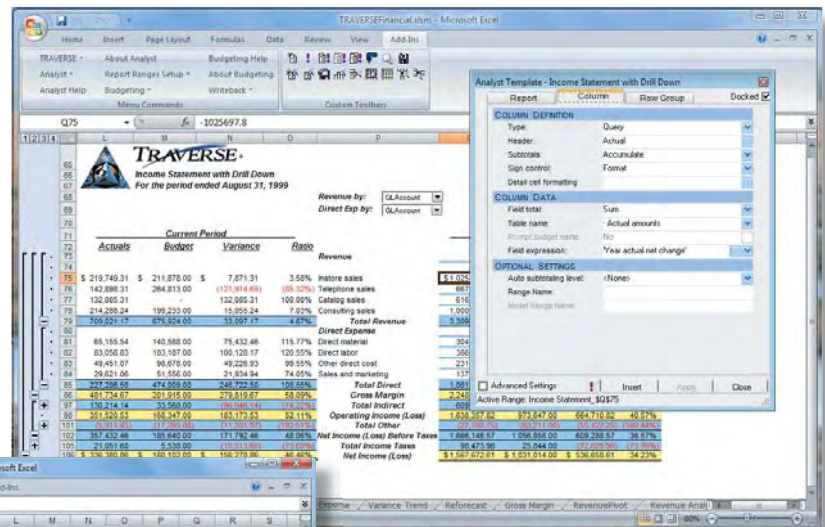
TRAVERSEFinancial.xlsm - Microsoft Excel

Home Insert Page Layout Formulas Data Review View Add-Ins

TRAVERSE ▾ About Analyst Budgeting Help
Analyst ▾ Report Ranges Setup ▾ About Budgeting
Analyst Help Budgeting ▾ Writeback ▾
Menu Commands Custom Toolbars

Q75 fx -1025697.8

TRAVERSE
Income Statement with Drill Down
For the period ended August 31, 1999

Revenue by: GLAccount
Direct Exp by: GLAccount

Current Period

| Actuals | Budget | Variance | Ratio | |
|---|---|---|---|---|
| | | | | Revenue |
| \$ 219,749.31 | \$ 211,878.00 | \$ 7,871.31 | 3.58% | Instore sales |
| 142,898.31 | 264,813.00 | (121,914.69) | (85.32%) | Telephone sales |
| 132,085.31 | - | 132,085.31 | 100.00% | Catalog sales |
| 214,288.24 | 199,233.00 | 15,055.24 | 7.03% | Consulting sales |
| 709,021.17 | 675,924.00 | 33,097.17 | 4.67% | Total Revenue |
| | | | | Direct Expense |
| 65,155.54 | 140,588.00 | 75,432.46 | 115.77% | Direct material |
| 83,058.83 | 183,187.00 | 100,128.17 | 120.55% | Direct labor |
| 49,451.07 | 98,678.00 | 49,226.93 | 99.55% | Other direct cost |
| 29,621.06 | 51,556.00 | 21,934.94 | 74.05% | Sales and marketing |
| 227,286.50 | 474,009.00 | 246,722.50 | 108.55% | Total Direct |
| 481,734.67 | 201,915.00 | 279,819.67 | 58.09% | Gross Margin |
| 130,214.14 | 33,560.00 | (96,654.14) | (74.23%) | Total Indirect |
| 351,520.53 | 168,347.00 | 183,173.53 | 52.11% | Operating Income (Loss) |
| | | | | Total Other |
| 357,432.46 | 185,640.00 | 171,792.46 | 48.06% | Net Income (Loss) Before Taxes |
| 21,051.66 | 5,538.00 | | | Total Income Taxes |
| \$ 336,380.80 | \$ 180,102.00 | \$ 156,278.80 | 46.46% | Net Income (Loss) |

Analyst Template - Income Statement with Drill Down
Report Column Row Group Docked

COLUMN DEFINITION
Type: Query
Header: Actual
Subtotals: Accumulate
Sign control: Format
Detail cell formatting

COLUMN DATA
Field total: Sum
Table name: Actual amounts
Prompt budget name: No
Field expression: 'Year actual net change'

OPTIONAL SETTINGS
Auto subtotaling level: <None>
Range Name:
Model Range Name:

Advanced Settings Insert Apply Close
Active Range: Income Statement_$Q$75

1,666,146.57 1,056,858.00 609,288.57 36.57%
98,473.96 25,844.00 (72,629.96) (73.76%)
\$ 1,567,672.61 \$ 1,031,014.00 \$ 536,658.61 34.23%

Expense Variance Trend Reforecast Gross Margin RevenuePivot Revenue Anal

soft Excel
d-Ins
L M N O P Q R S